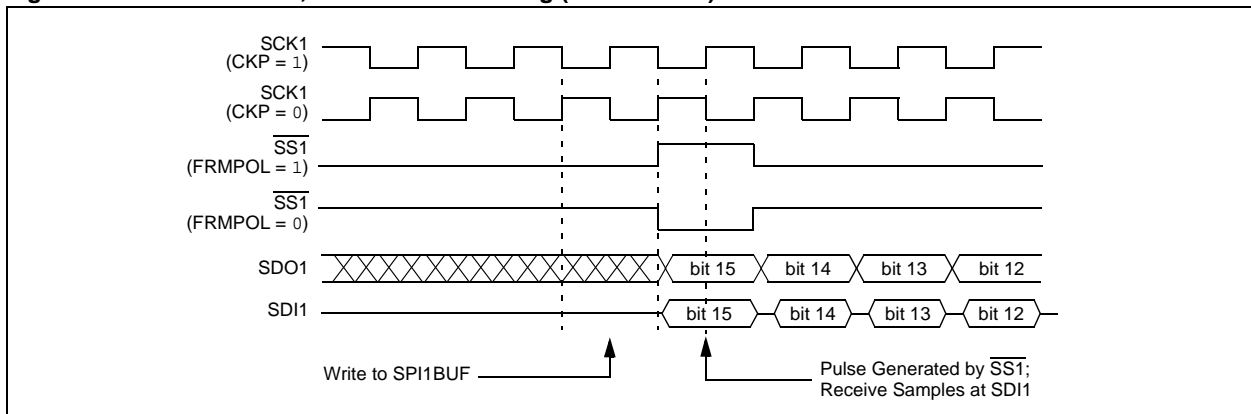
SCK1
(CKP = 1)

SCK1
(CKP = 0)

$\overline{SS1}$
(FRMPOL = 1)

$\overline{SS1}$
(FRMPOL = 0)

SDO1

bit 15 bit 14 bit 13 bit 12

SDI1

bit 15 bit 14 bit 13 bit 12

Write to SPI1BUF

Pulse Generated by $\overline{SS1}$;
Receive Samples at SDI1